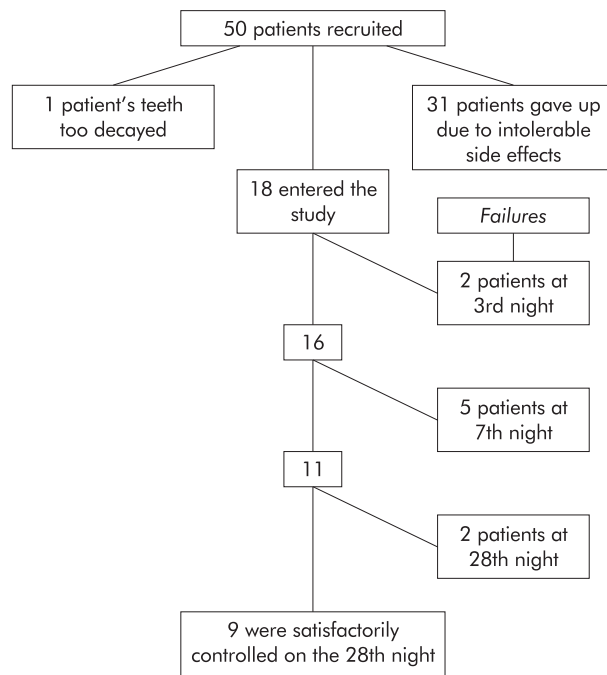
50 patients recruited

1 patient's teeth too decayed

31 patients gave up due to intolerable side effects

18 entered the study

*Failures*

2 patients at 3rd night

16

5 patients at 7th night

11

2 patients at 28th night

9 were satisfactorily controlled on the 28th night